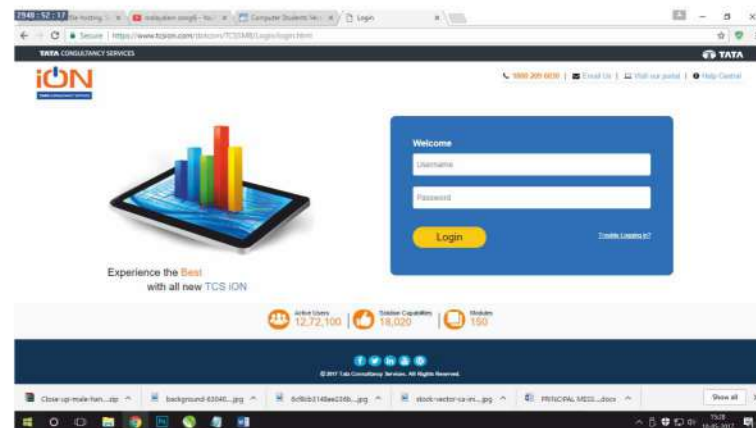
2948 : 52 : 17 File hosting ×  malayalam songs - You ×  Computer Students We ×  Login ×

Secure | https://www.tcsion.com/dotcom/TCSSMB/Login/login.html

TATA CONSULTANCY SERVICES

TATA

iON

1800 209 6030 | Email Us | Visit our portal | Help Central

Welcome

Username

Password

Login

Trouble Logging in?

Experience the Best with all new TCS iON

Active Users 12,72,100

Solution Capabilities 18,020

Modules 150

© 2017 Tata Consultancy Services. All Rights Reserved.

Close-up-male-han....zip

background-63040....jpg

6cf8cb3148ee036b....jpg

stock-vector-ca-im....jpg

PRINCIPAL MESS....docx

Show all